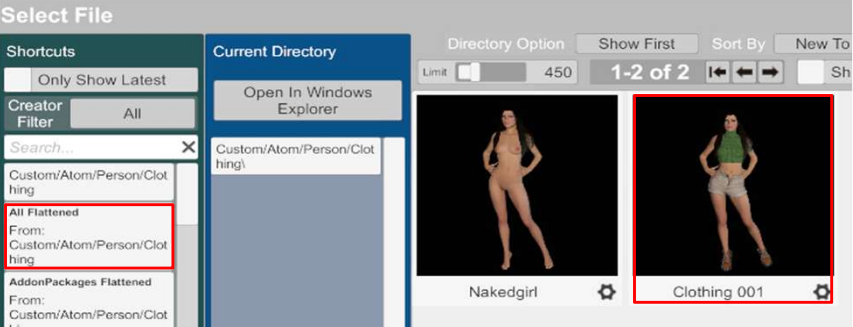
Select File

Shortcuts

Only Show Latest

Creator Filter

All

Search...

×

Custom/Atom/Person/Clothing

All Flattened

From: Custom/Atom/Person/Clothing

AddonPackages Flattened

From: Custom/Atom/Person/Clot

Current Directory

Open In Windows Explorer

Custom/Atom/Person/Clothing\

Directory Option

Show First

Sort By

New To

Limit

450

1-2 of 2

Sh

Nakedgirl

Clothing 001